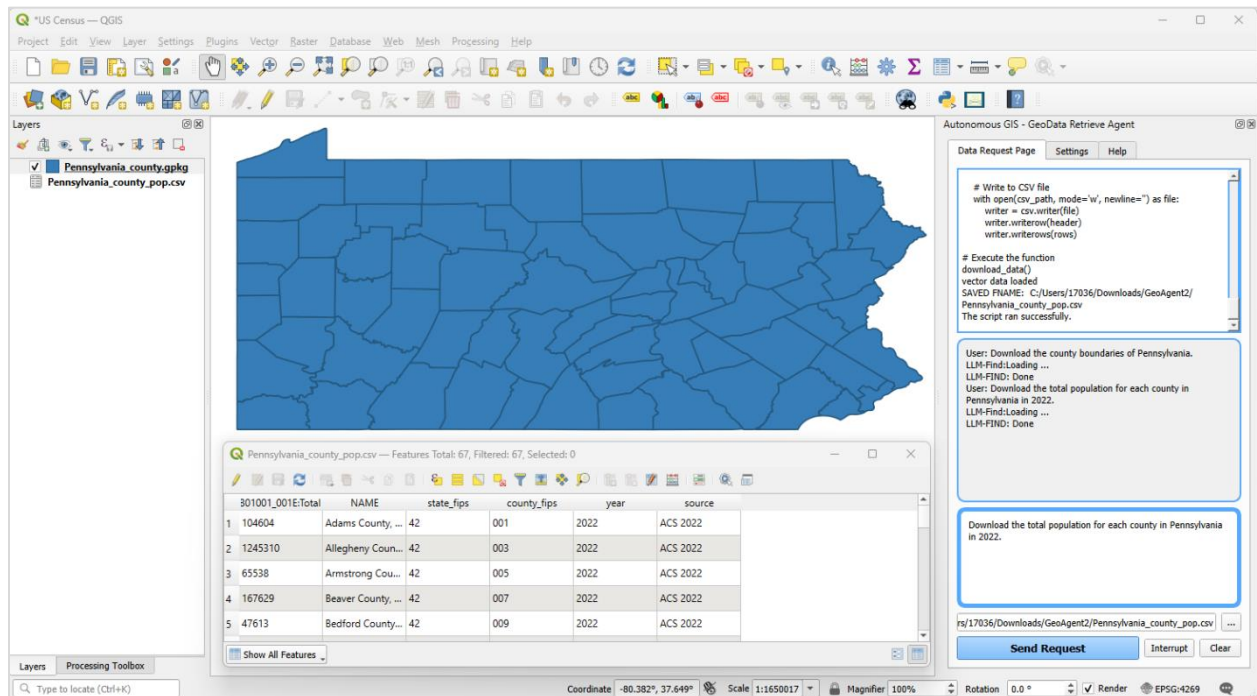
*US Census — QGIS

Project Edit View Layer Settings Plugins Vector Raster Database Web Mesh Processing Help

Layers

Pennsylvania_county.gpkg
Pennsylvania_county_pop.csv

Layers Processing Toolbox

Type to locate (Ctrl+K)

Pennsylvania_county_pop.csv — Features Total: 67, Filtered: 67, Selected: 0

| | B01001_001E:Total | NAME | state_fips | county_fips | year | source |
|---|---|---|---|---|---|---|
| 1 | 104604 | Adams County, ... | 42 | 001 | 2022 | ACS 2022 |
| 2 | 1245310 | Allegheny Coun... | 42 | 003 | 2022 | ACS 2022 |
| 3 | 65538 | Armstrong Cou... | 42 | 005 | 2022 | ACS 2022 |
| 4 | 167629 | Beaver County, ... | 42 | 007 | 2022 | ACS 2022 |
| 5 | 47613 | Bedford County... | 42 | 009 | 2022 | ACS 2022 |

Show All Features

Autonomous GIS - GeoData Retrieve Agent

Data Request Page Settings Help

# Write to CSV file
with open(csv_path, mode='w', newline='') as file:
writer = csv.writer(file)
writer.writerow(header)
writer.writerows(rows)

# Execute the function
download_data()
vector data loaded
SAVED FNAME: C:/Users/17036/Downloads/GeoAgent2/Pennsylvania_county_pop.csv
The script ran successfully.

User: Download the county boundaries of Pennsylvania.
LLM-Find:Loading ...
LLM-FIND: Done
User: Download the total population for each county in Pennsylvania in 2022.
LLM-Find:Loading ...
LLM-FIND: Done

Download the total population for each county in Pennsylvania in 2022.

rs/17036/Downloads/GeoAgent2/Pennsylvania_county_pop.csv ...

Send Request Interrupt Clear

Coordinate -80.382°, 37.649° Scale 1:1650017 Magnifier 100% Rotation 0.0 ° Render EPSG:4269